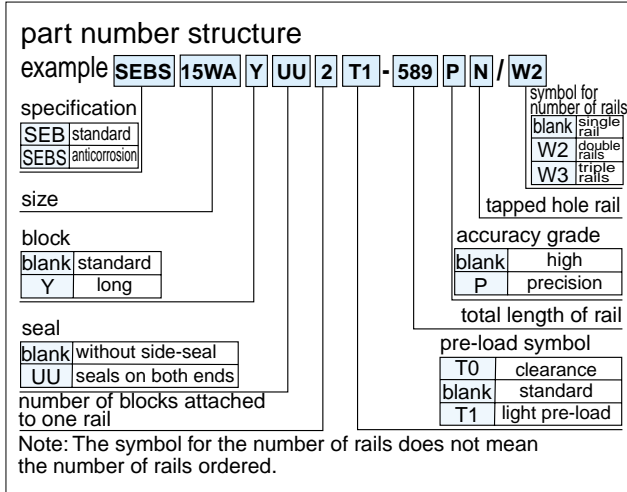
part number structure

example SEBS 15WA Y UU 2 T1 - 589 P N / W2

specification

| SEB | standard |
|---|---|
| SEBS | anticorrosion |

size

block

| blank | standard |
|---|---|
| Y | long |

seal

| blank | without side-seal |
|---|---|
| UU | seals on both ends |

number of blocks attached to one rail

symbol for number of rails

| blank | single rail |
|---|---|
| W2 | double rails |
| W3 | triple rails |

tapped hole rail

accuracy grade

| blank | high |
|---|---|
| P | precision |

total length of rail

pre-load symbol

| T0 | clearance |
|---|---|
| blank | standard |
| T1 | light pre-load |

Note: The symbol for the number of rails does not mean the number of rails ordered.